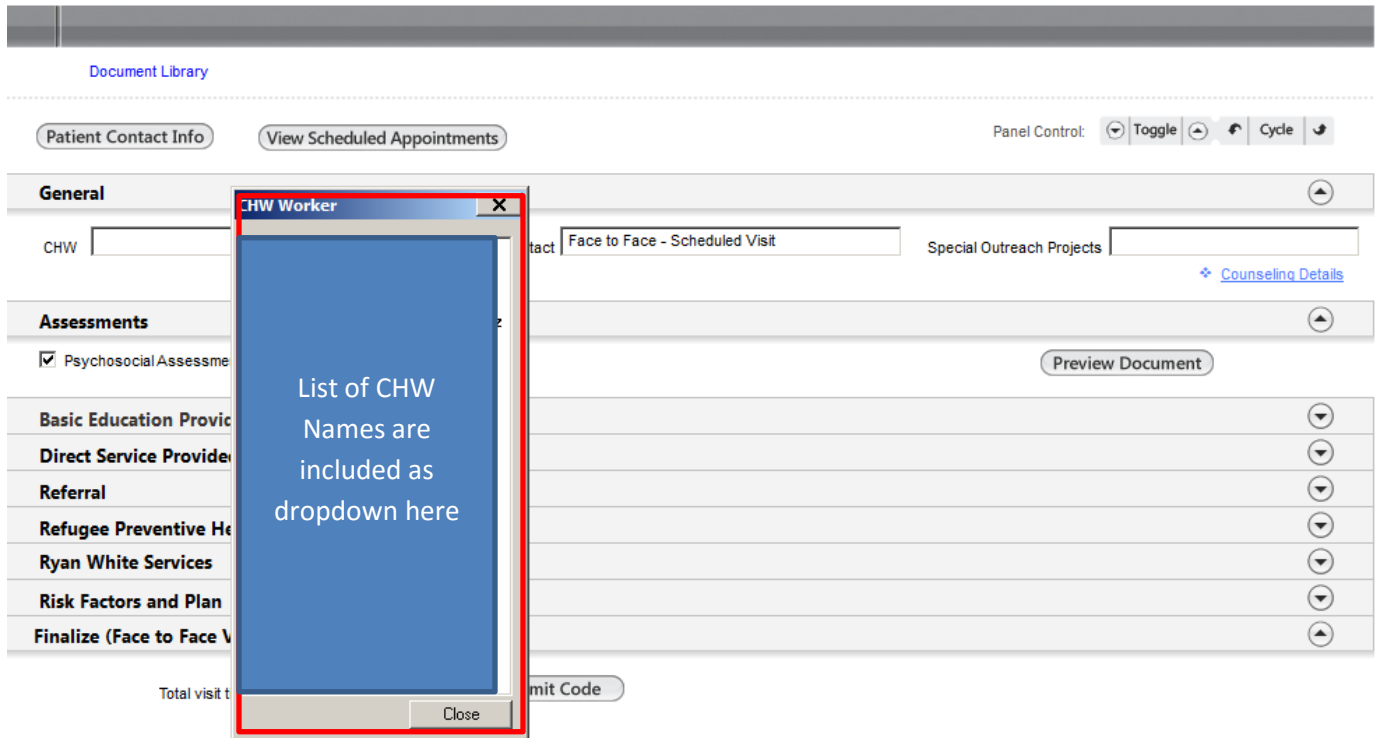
Document Library

Patient Contact Info

View Scheduled Appointments

Panel Control: Toggle Cycle

General

CHW Worker

CHW

tact Face to Face - Scheduled Visit

Special Outreach Projects

Counseling Details

Assessments

z

Psychosocial Assessme

Preview Document

List of CHW Names are included as dropdown here

Basic Education Provic

Direct Service Provide

Referral

Refugee Preventive He

Ryan White Services

Risk Factors and Plan

Finalize (Face to Face V

Total visit t

mit Code

Close